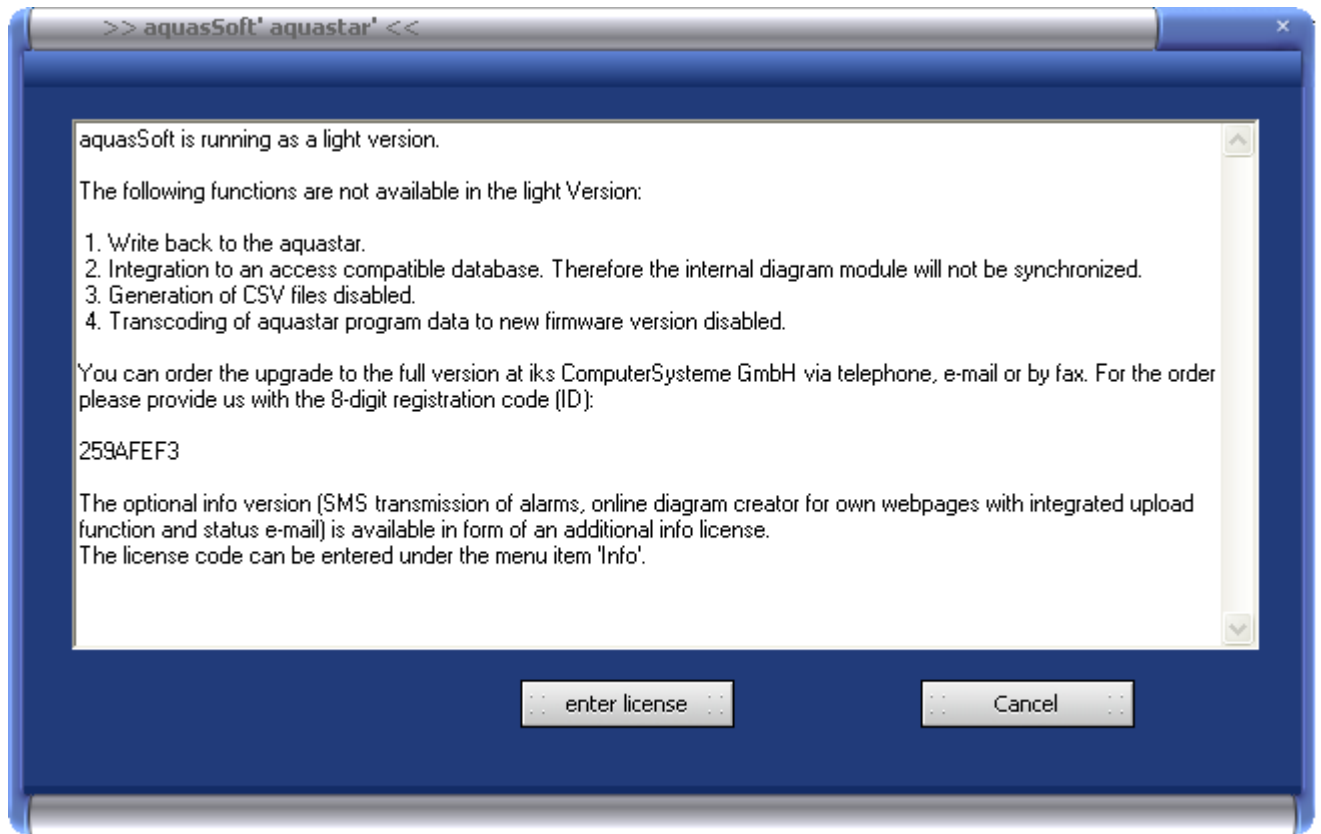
>> aquasSoft' aquastar' <<

aquasSoft is running as a light version.

The following functions are not available in the light Version:

1. Write back to the aquastar.
2. Integration to an access compatible database. Therefore the internal diagram module will not be synchronized.
3. Generation of CSV files disabled.
4. Transcoding of aquastar program data to new firmware version disabled.

You can order the upgrade to the full version at iks ComputerSysteme GmbH via telephone, e-mail or by fax. For the order please provide us with the 8-digit registration code (ID):

259AFEF3

The optional info version (SMS transmission of alarms, online diagram creator for own webpages with integrated upload function and status e-mail) is available in form of an additional info license.
The license code can be entered under the menu item 'Info'.

enter license

Cancel